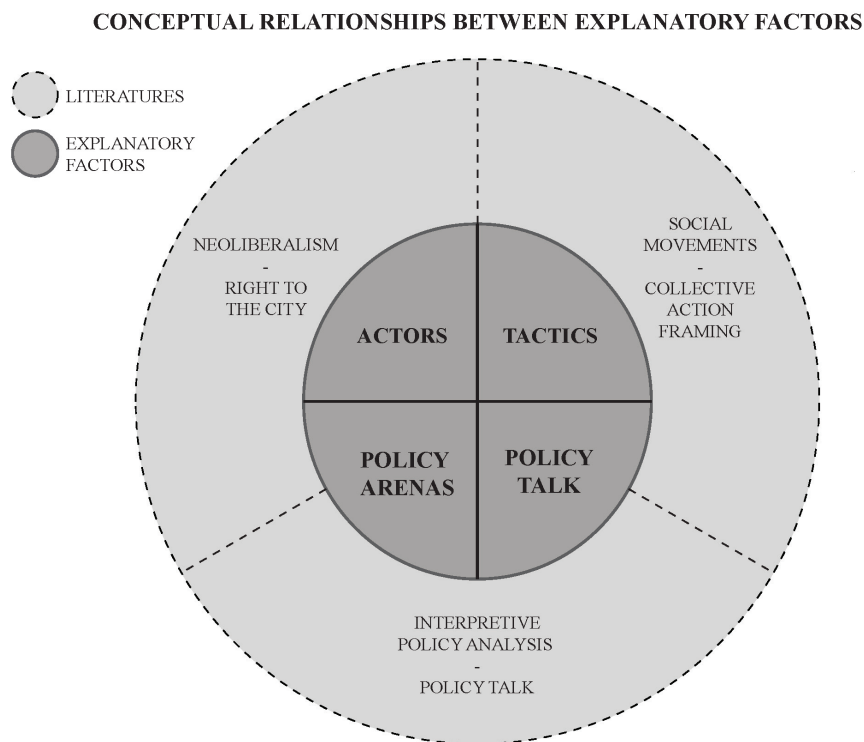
CONCEPTUAL RELATIONSHIPS BETWEEN EXPLANATORY FACTORS

LITERATURES

EXPLANATORY FACTORS

NEOLIBERALISM - RIGHT TO THE CITY

SOCIAL MOVEMENTS - COLLECTIVE ACTION FRAMING

ACTORS

TACTICS

POLICY ARENAS

POLICY TALK

INTERPRETIVE POLICY ANALYSIS - POLICY TALK